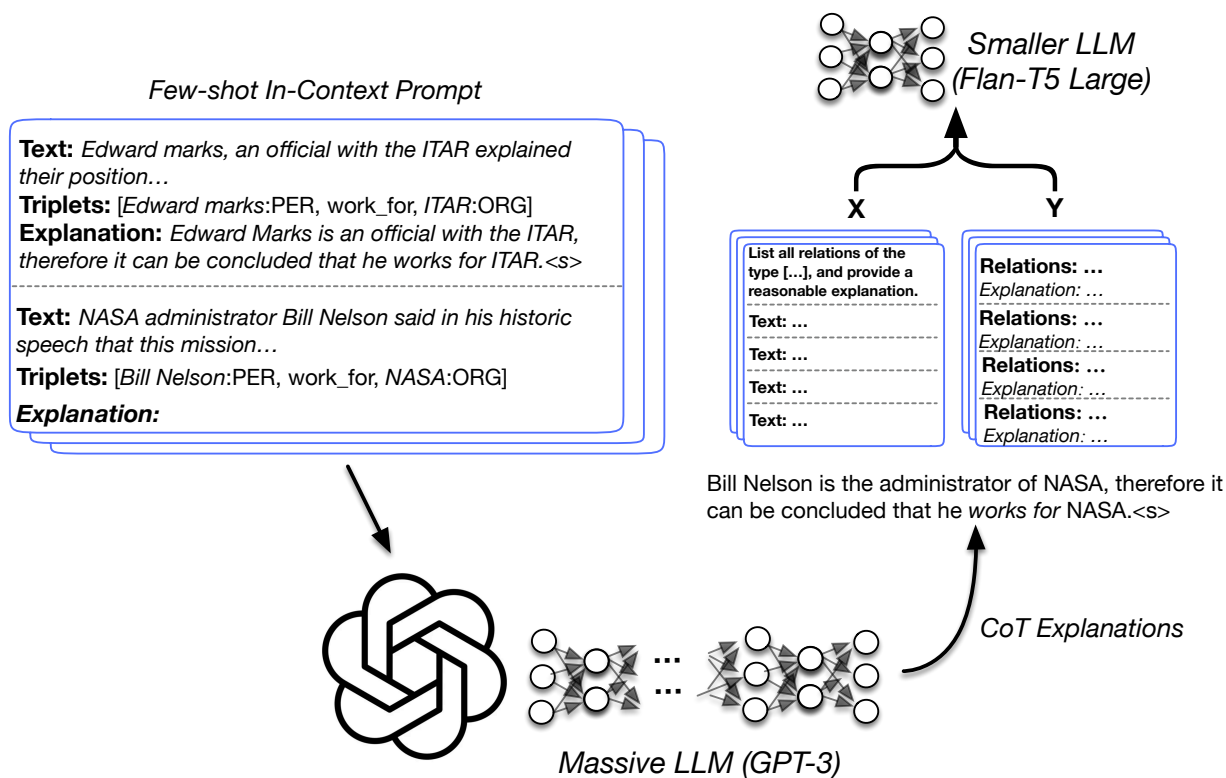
Smaller LLM (Flan-T5 Large)

Few-shot In-Context Prompt

**Text:** *Edward marks, an official with the ITAR explained their position…*
**Triplets:** [*Edward marks*:PER, work_for, *ITAR*:ORG]
**Explanation:** *Edward Marks is an official with the ITAR, therefore it can be concluded that he works for ITAR.<s>*

**Text:** *NASA administrator Bill Nelson said in his historic speech that this mission…*
**Triplets:** [*Bill Nelson*:PER, work_for, *NASA*:ORG]
***Explanation:***

X

Y

List all relations of the type […], and provide a reasonable explanation.
Text: …
Text: …
Text: …
Text: …

Relations: …
Explanation: …
Relations: …
Explanation: …
Relations: …
Explanation: …
Relations: …
Explanation: …

Bill Nelson is the administrator of NASA, therefore it can be concluded that he *works for* NASA.<s>

CoT Explanations

…
…

Massive LLM (GPT-3)